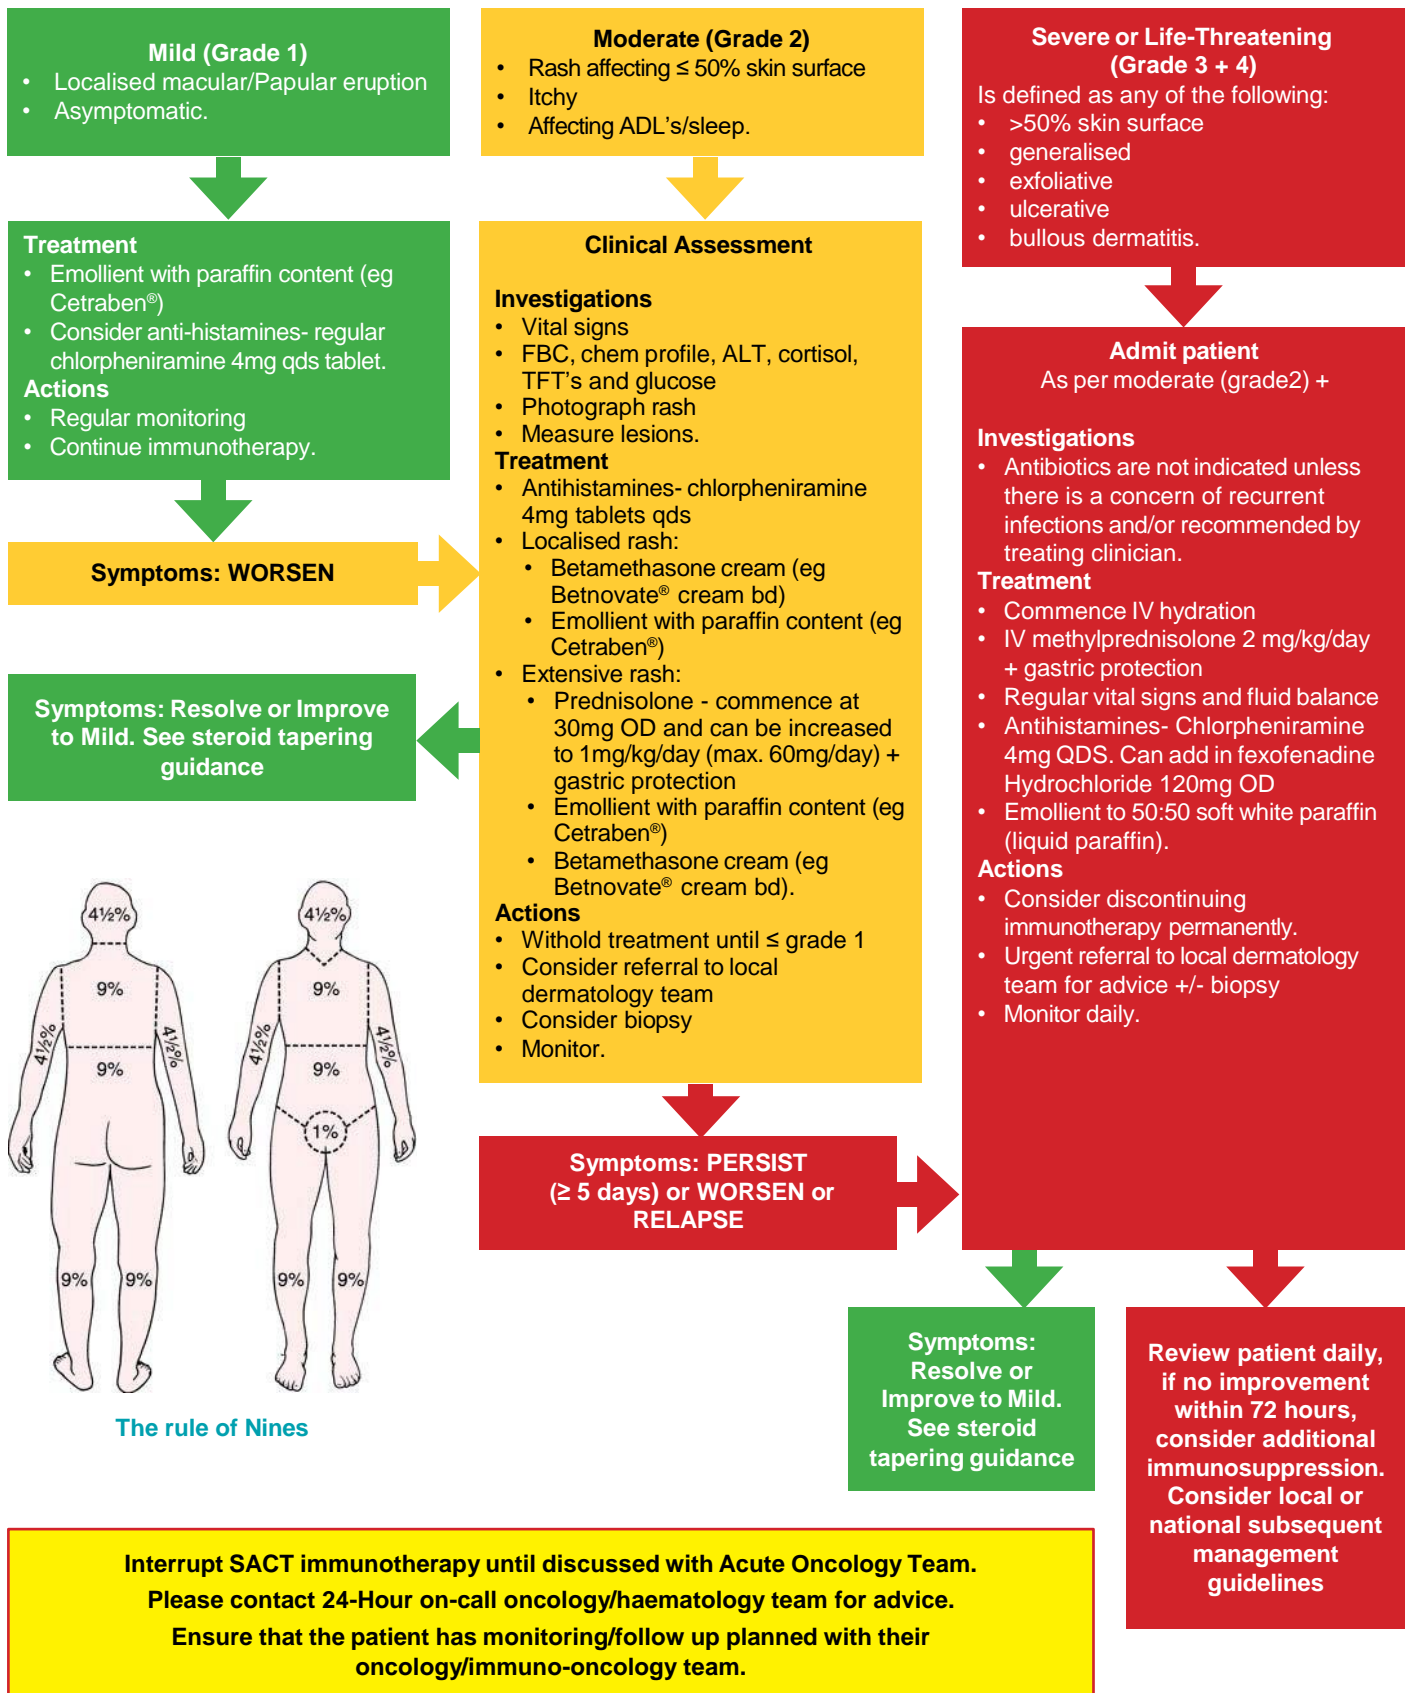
Mild (Grade 1)
• Localised macular/Papular eruption
• Asymptomatic.

Moderate (Grade 2)
• Rash affecting ≤ 50% skin surface
• Itchy
• Affecting ADL's/s/sleep.

Severe or Life-Threatening (Grade 3 + 4)
Is defined as any of the following:
• >50% skin surface
• generalised
• exfoliative
• ulcerative
• bullous dermatitis.

Treatment
• Emollient with paraffin content (eg Cetraben®)
• Consider anti-histamines- regular chlorpheniramine 4mg qds tablet.
Actions
• Regular monitoring
• Continue immunotherapy.

Symptoms: WORSEN

Symptoms: Resolve or Improve to Mild. See steroid tapering guidance

Clinical Assessment

Investigations
• Vital signs
• FBC, chem profile, ALT, cortisol, TFT's and glucose
• Photograph rash
• Measure lesions.
Treatment
• Antihistamines- chlorpheniramine 4mg tablets qds
• Localised rash:
  • Betamethasone cream (eg Betnovate® cream bd)
  • Emollient with paraffin content (eg Cetraben®)
• Extensive rash:
  • Prednisolone - commence at 30mg OD and can be increased to 1mg/kg/day (max. 60mg/day) + gastric protection
  • Emollient with paraffin content (eg Cetraben®)
  • Betamethasone cream (eg Betnovate® cream bd).
Actions
• Withold treatment until ≤ grade 1
• Consider referral to local dermatology team
• Consider biopsy
• Monitor.

Admit patient
As per moderate (grade2) +

Investigations
• Antibiotics are not indicated unless there is a concern of recurrent infections and/or recommended by treating clinician.
Treatment
• Commence IV hydration
• IV methylprednisolone 2 mg/kg/day + gastric protection
• Regular vital signs and fluid balance
• Antihistamines- Chlorpheniramine 4mg QDS. Can add in fexofenadine Hydrochloride 120mg OD
• Emollient to 50:50 soft white paraffin (liquid paraffin).
Actions
• Consider discontinuing immunotherapy permanently.
• Urgent referral to local dermatology team for advice +/- biopsy
• Monitor daily.

4½% 9% 9% 4½% 4½% 9% 9%
4½% 9% 9% 4½% 4½% 1% 9% 9%

The rule of Nines

Symptoms: PERSIST (≥ 5 days) or WORSEN or RELAPSE

Symptoms: Resolve or Improve to Mild. See steroid tapering guidance

Review patient daily, if no improvement within 72 hours, consider additional immunosuppression. Consider local or national subsequent management guidelines

Interrupt SACT immunotherapy until discussed with Acute Oncology Team.
Please contact 24-Hour on-call oncology/haematology team for advice.
Ensure that the patient has monitoring/follow up planned with their oncology/immuno-oncology team.